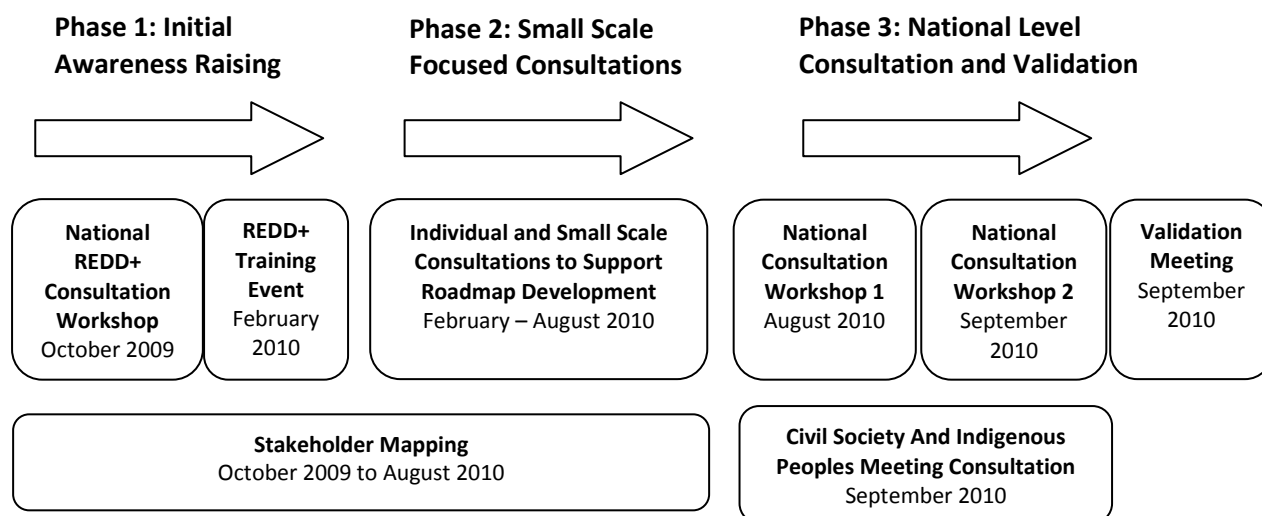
Phase 1: Initial Awareness Raising

Phase 2: Small Scale Focused Consultations

Phase 3: National Level Consultation and Validation

National REDD+ Consultation Workshop
October 2009

REDD+ Training Event
February 2010

Individual and Small Scale Consultations to Support Roadmap Development
February – August 2010

National Consultation Workshop 1
August 2010

National Consultation Workshop 2
September 2010

Validation Meeting
September 2010

Stakeholder Mapping
October 2009 to August 2010

Civil Society And Indigenous Peoples Meeting Consultation
September 2010